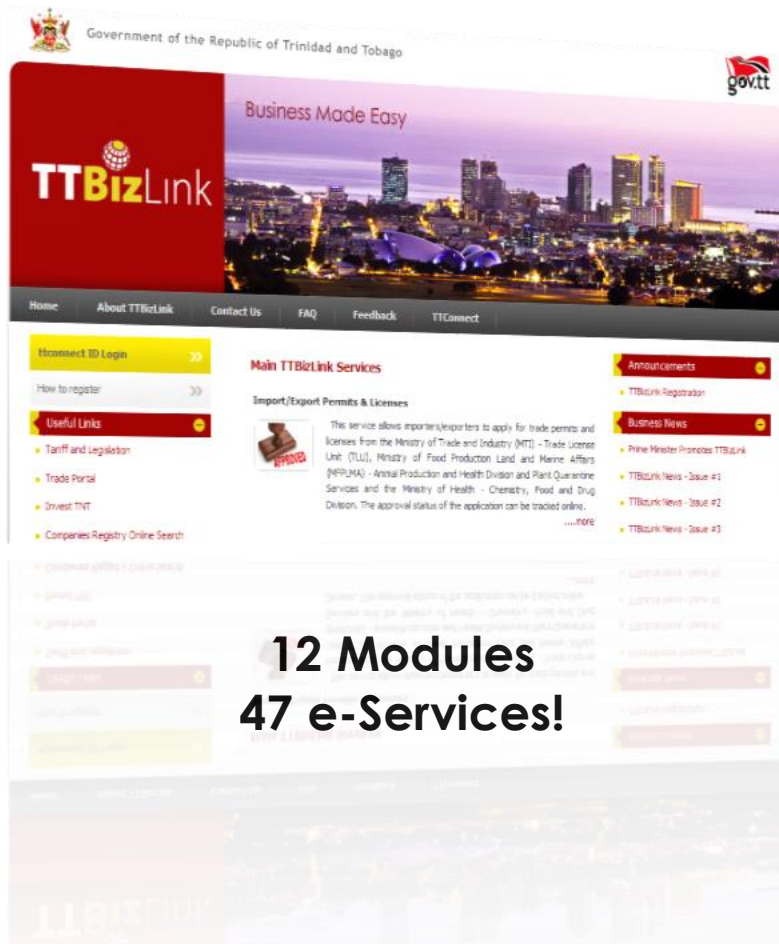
Government of the Republic of Trinidad and Tobago

gov.tt

TTBizLink

Business Made Easy

Home About TTBizLink Contact Us FAQ Feedback TTConnect

ttconnect ID Login

How to register

Useful Links

Tariff and Legislation

Trade Portal

Invest TNT

Companies Registry Online Search

Main TTBizLink Services

Import/Export Permits & Licenses

APPROVED

This service allows importers/exporters to apply for trade permits and licenses from the Ministry of Trade and Industry (MTI) - Trade License Unit (TLU), Ministry of Food Production Land and Marine Affairs (MFPLMA) - Animal Production and Health Division and Plant Quarantine Services and the Ministry of Health - Chemistry, Food and Drug Division. The approval status of the application can be tracked online.

....more

Announcements

TTBizLink Registration

Business News

Prime Minister Promotes TTBizLink

TTBizLink News - Issue #1

TTBizLink News - Issue #2

TTBizLink News - Issue #3

12 Modules
47 e-Services!